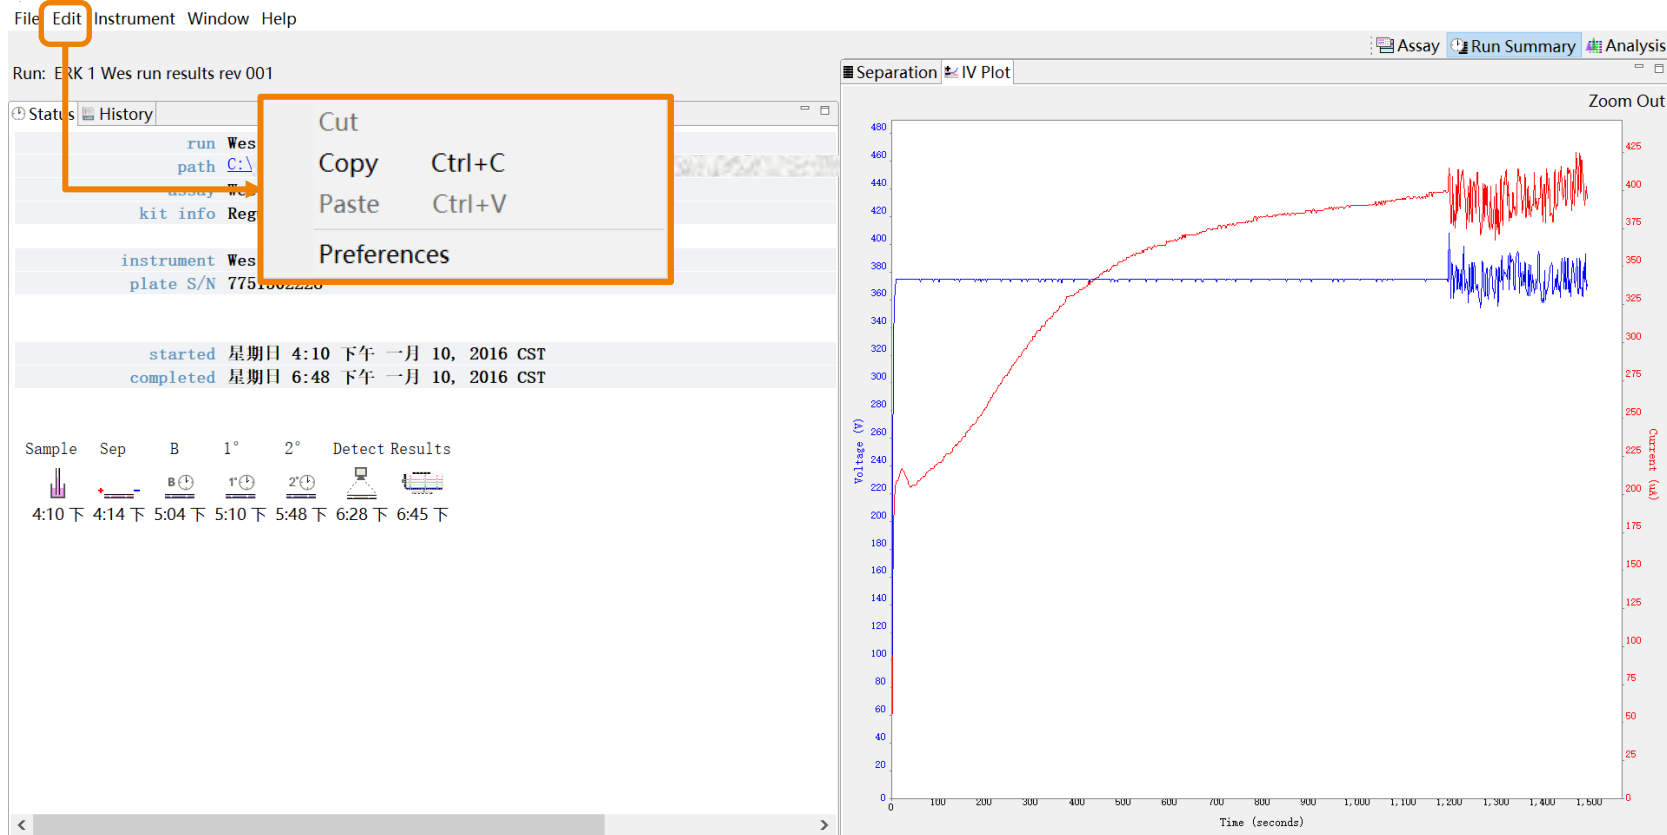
File Edit Instrument Window Help

Assay Run Summary Analysis

Run: ERK 1 Wes run results rev 001

Status History

run Wes
path C:\
assay We
kit info Reg

instrument Wes
plate S/N 775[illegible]

started 星期日 4:10 下午 一月 10, 2016 CST
completed 星期日 6:48 下午 一月 10, 2016 CST

Cut
Copy Ctrl+C
Paste Ctrl+V
Preferences

Sample Sep B 1° 2° Detect Results

4:10 下 4:14 下 5:04 下 5:10 下 5:48 下 6:28 下 6:45 下

Separation IV Plot

Zoom Out

| 480 | 460 | 440 | 420 | 400 | 380 | 360 | 340 | 320 | 300 | 280 | 260 | 240 | 220 | 200 | 180 | 160 | 140 | 120 | 100 | 80 | 60 | 40 | 20 | 0 |
|---|---|---|---|---|---|---|---|---|---|---|---|---|---|---|---|---|---|---|---|---|---|---|---|---|

Voltage (V)

425 400 375 350 325 300 275 250 225 200 175 150 125 100 75 50 25 0

Current (uA)

0 100 200 300 400 500 600 700 800 900 1,000 1,100 1,200 1,300 1,400 1,500

Time (seconds)